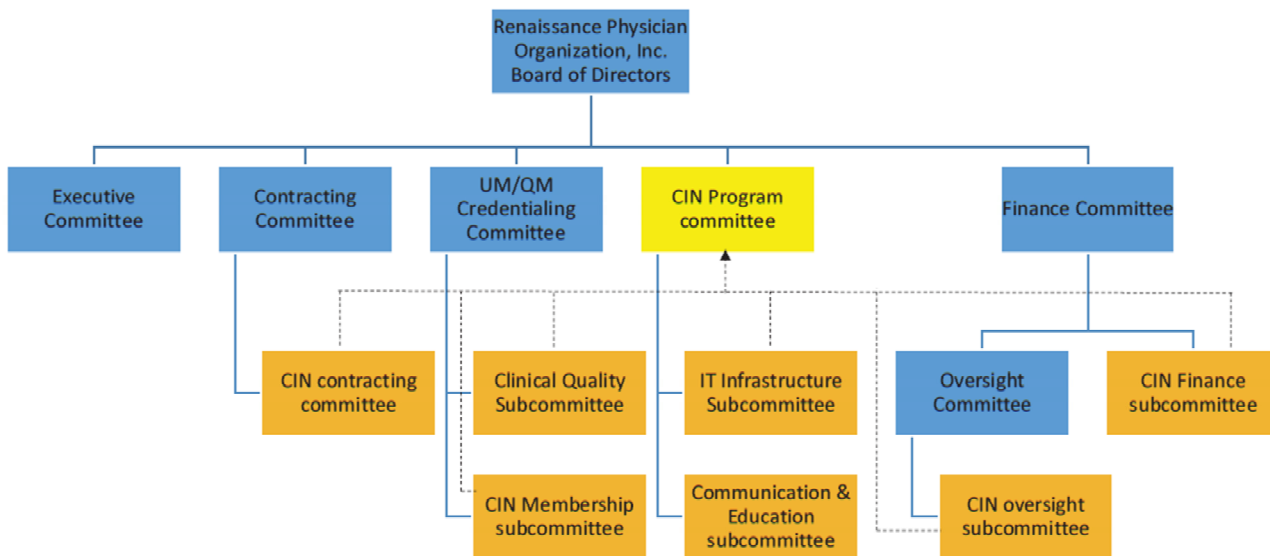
Renaissance Physician Organization, Inc. Board of Directors

Executive Committee

Contracting Committee

UM/QM Credentialing Committee

CIN Program committee

Finance Committee

CIN contracting committee

Clinical Quality Subcommittee

IT Infrastructure Subcommittee

Oversight Committee

CIN Finance subcommittee

CIN Membership subcommittee

Communication & Education subcommittee

CIN oversight subcommittee